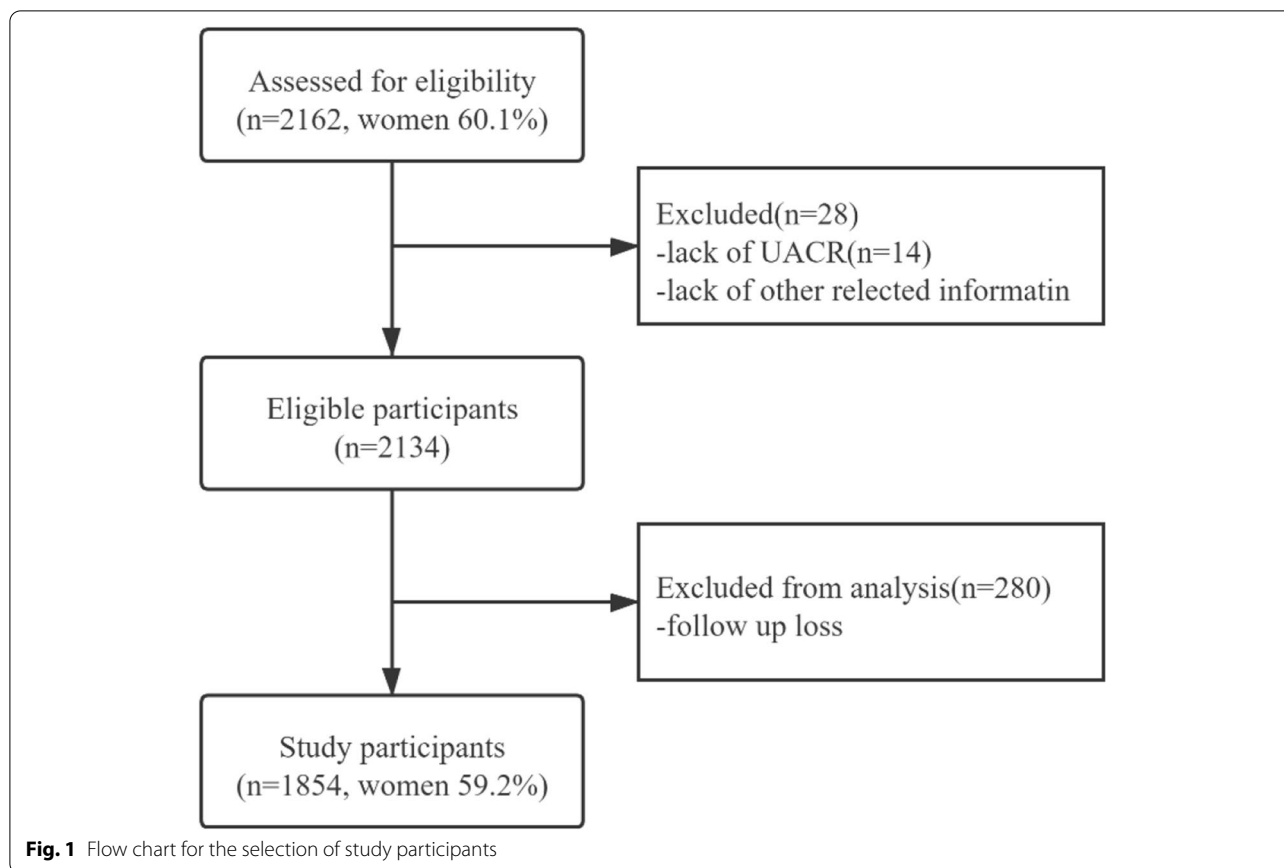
Assessed for eligibility
(n=2162, women 60.1%)

Excluded(n=28)
-lack of UACR(n=14)
-lack of other relected informatin

Eligible participants
(n=2134)

Excluded from analysis(n=280)
-follow up loss

Study participants
(n=1854, women 59.2%)

**Fig. 1** Flow chart for the selection of study participants